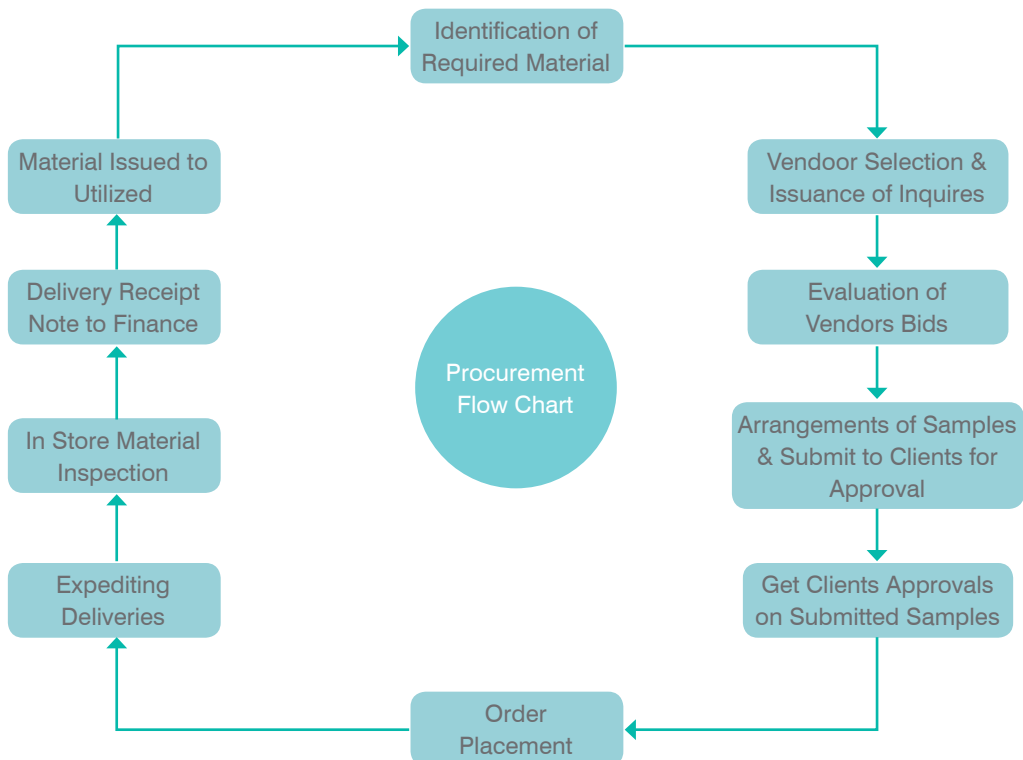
Identification of Required Material

Vendoor Selection & Issuance of Inquires

Evaluation of Vendors Bids

Arrangements of Samples & Submit to Clients for Approval

Get Clients Approvals on Submitted Samples

Order Placement

Expediting Deliveries

In Store Material Inspection

Delivery Receipt Note to Finance

Material Issued to Utilized

Procurement Flow Chart